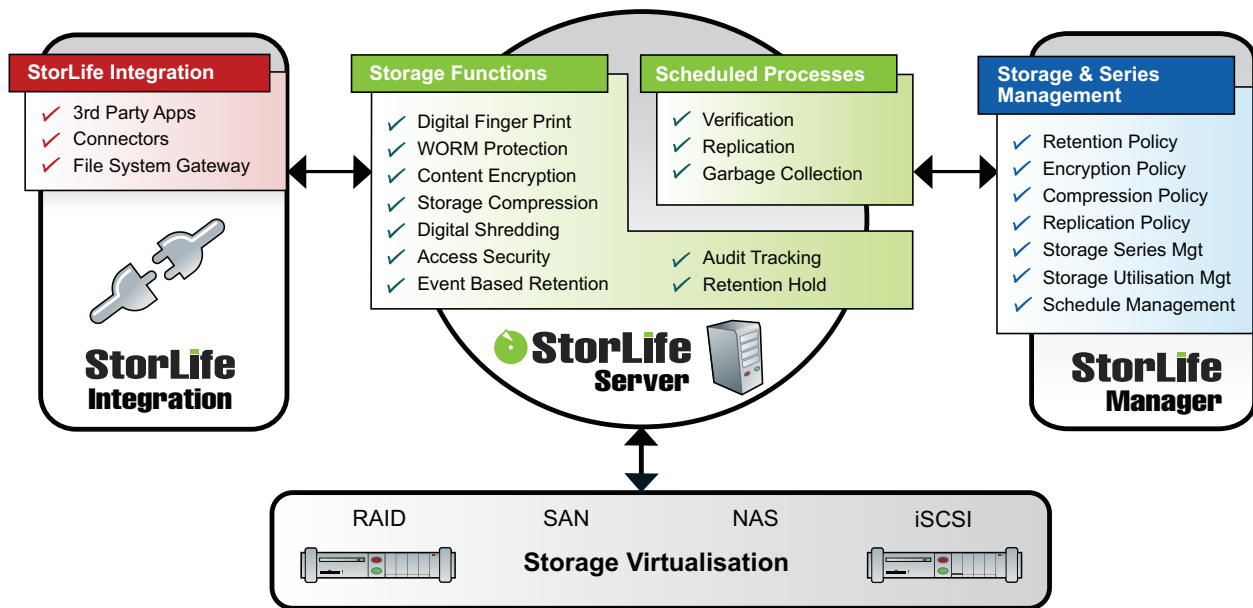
StorLife Integration
3rd Party Apps
Connectors
File System Gateway

StorLife
Integration

Storage Functions
Digital Finger Print
WORM Protection
Content Encryption
Storage Compression
Digital Shredding
Access Security
Event Based Retention

Scheduled Processes
Verification
Replication
Garbage Collection

Audit Tracking
Retention Hold

StorLife
Server

Storage & Series Management
Retention Policy
Encryption Policy
Compression Policy
Replication Policy
Storage Series Mgt
Storage Utilisation Mgt
Schedule Management

StorLife
Manager

RAID
SAN
NAS
iSCSI
Storage Virtualisation